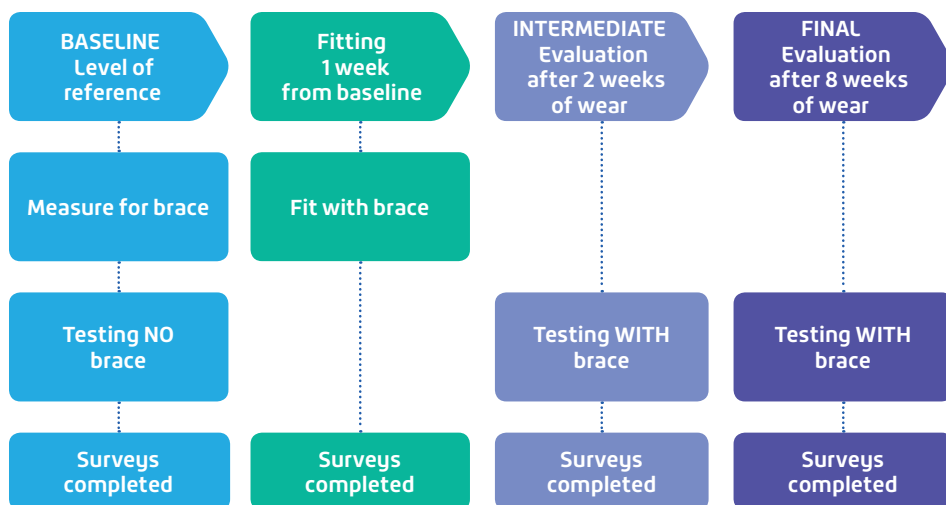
BASELINE
Level of reference

Measure for brace

Testing NO brace

Surveys completed

Fitting
1 week from baseline

Fit with brace

Surveys completed

INTERMEDIATE
Evaluation after 2 weeks of wear

Testing WITH brace

Surveys completed

FINAL
Evaluation after 8 weeks of wear

Testing WITH brace

Surveys completed